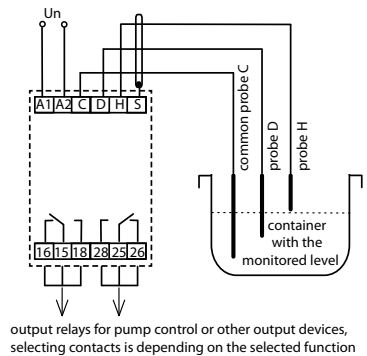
Un
A1 A2 C D H S
common probe C
probe D
probe H
container with the monitored level
16 15 18 28 25 26
output relays for pump control or other output devices, selecting contacts is depending on the selected function